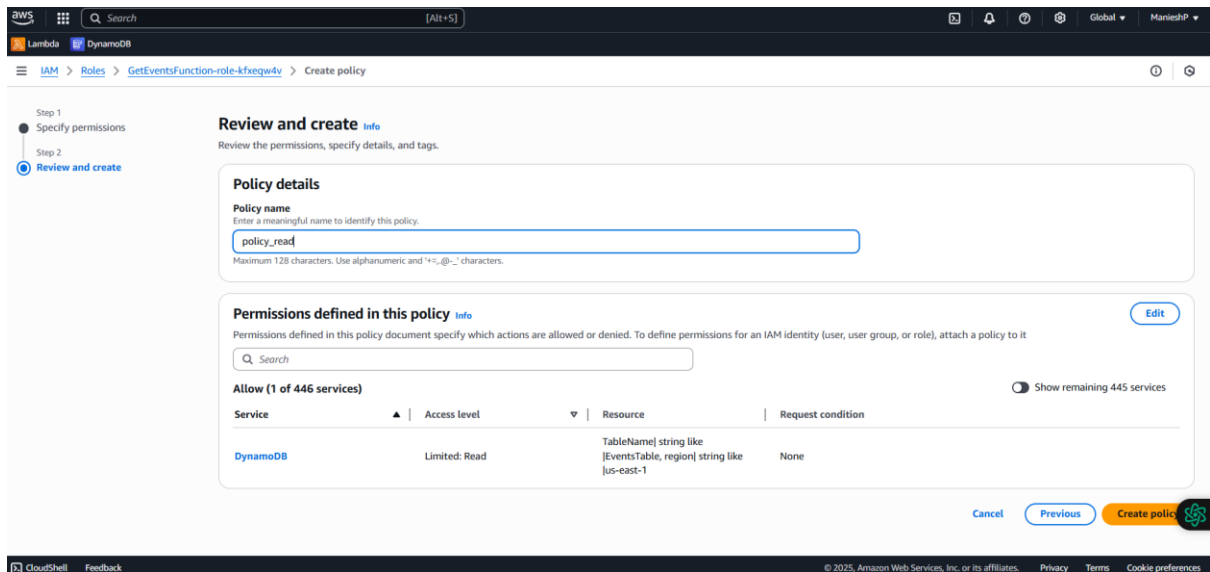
aws Search [Alt+S] Global ▾ ManieshP ▾

Lambda DynamoDB

IAM > Roles > GetEventsFunction-role-kfxeqw4v > Create policy

Step 1
Specify permissions

Step 2
Review and create

Review and create Info

Review the permissions, specify details, and tags.

Policy details

Policy name
Enter a meaningful name to identify this policy.

policy_read

Maximum 128 characters. Use alphanumeric and '+=,.@-_' characters.

Permissions defined in this policy Info

Edit

Permissions defined in this policy document specify which actions are allowed or denied. To define permissions for an IAM identity (user, user group, or role), attach a policy to it

Search

Allow (1 of 446 services)

Show remaining 445 services

| Service | Access level | Resource | Request condition |
|---|---|---|---|
| DynamoDB | Limited: Read | TableName\| string like \|EventsTable, region\| string like \|us-east-1 | None |

Cancel Previous Create policy

CloudShell Feedback © 2025, Amazon Web Services, Inc. or its affiliates. Privacy Terms Cookie preferences